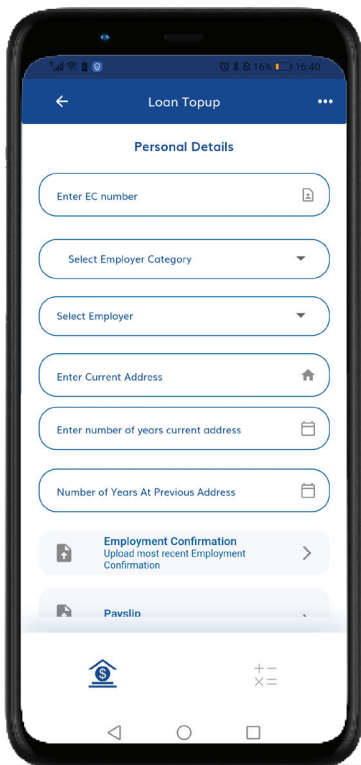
16% 16:40

Loan Topup

Personal Details

Enter EC number

Select Employer Category

Select Employer

Enter Current Address

Enter number of years current address

Number of Years At Previous Address

Employment Confirmation
Upload most recent Employment Confirmation

Payslip